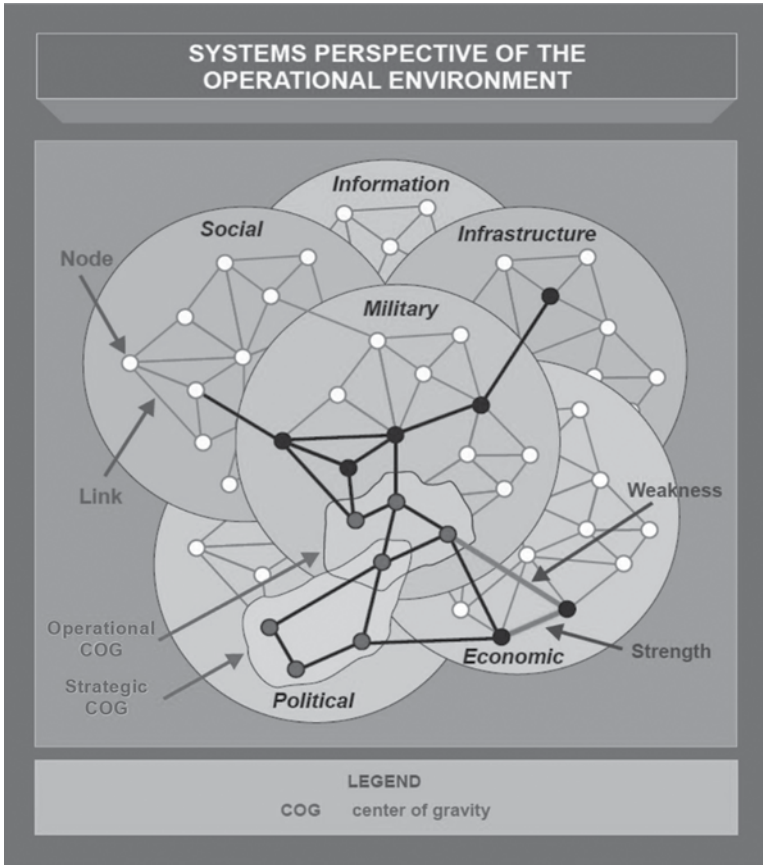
SYSTEMS PERSPECTIVE OF THE OPERATIONAL ENVIRONMENT

Information

Social

Infrastructure

Node

Military

Link

Weakness

Operational COG

Strategic COG

Economic

Strength

Political

LEGEND

COG center of gravity